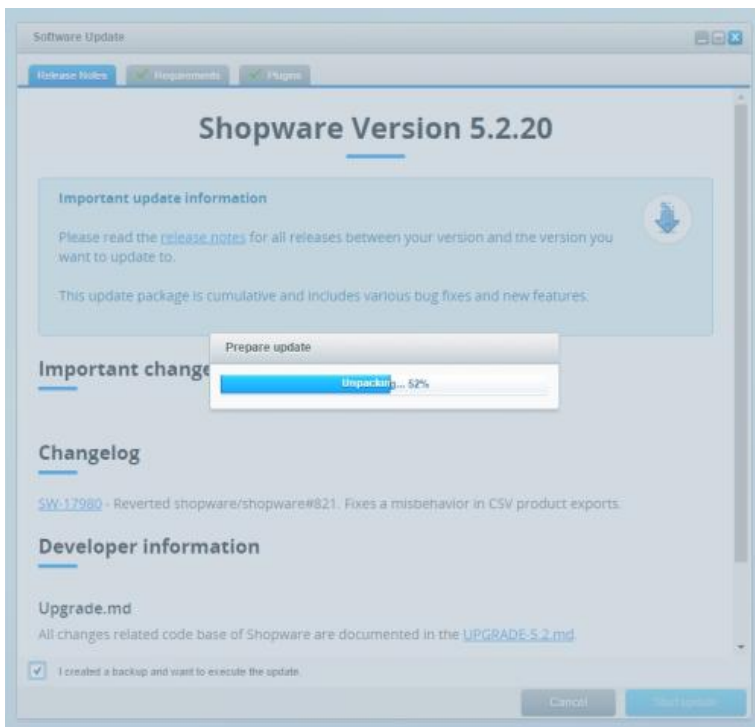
Software Update

Release Notes | Requirements | Plugins

Shopware Version 5.2.20

Important update information

Please read the release notes for all releases between your version and the version you want to update to.

This update package is cumulative and includes various bug fixes and new features.

Important change

Prepare update

Unpacking... 52%

Changelog

SW-17980 - Reverted shopware/shopware#821. Fixes a misbehavior in CSV product exports.

Developer information

Upgrade.md

All changes related code base of Shopware are documented in the UPGRADE-5.2.md.

I created a backup and want to execute the update.

Cancel | Start update